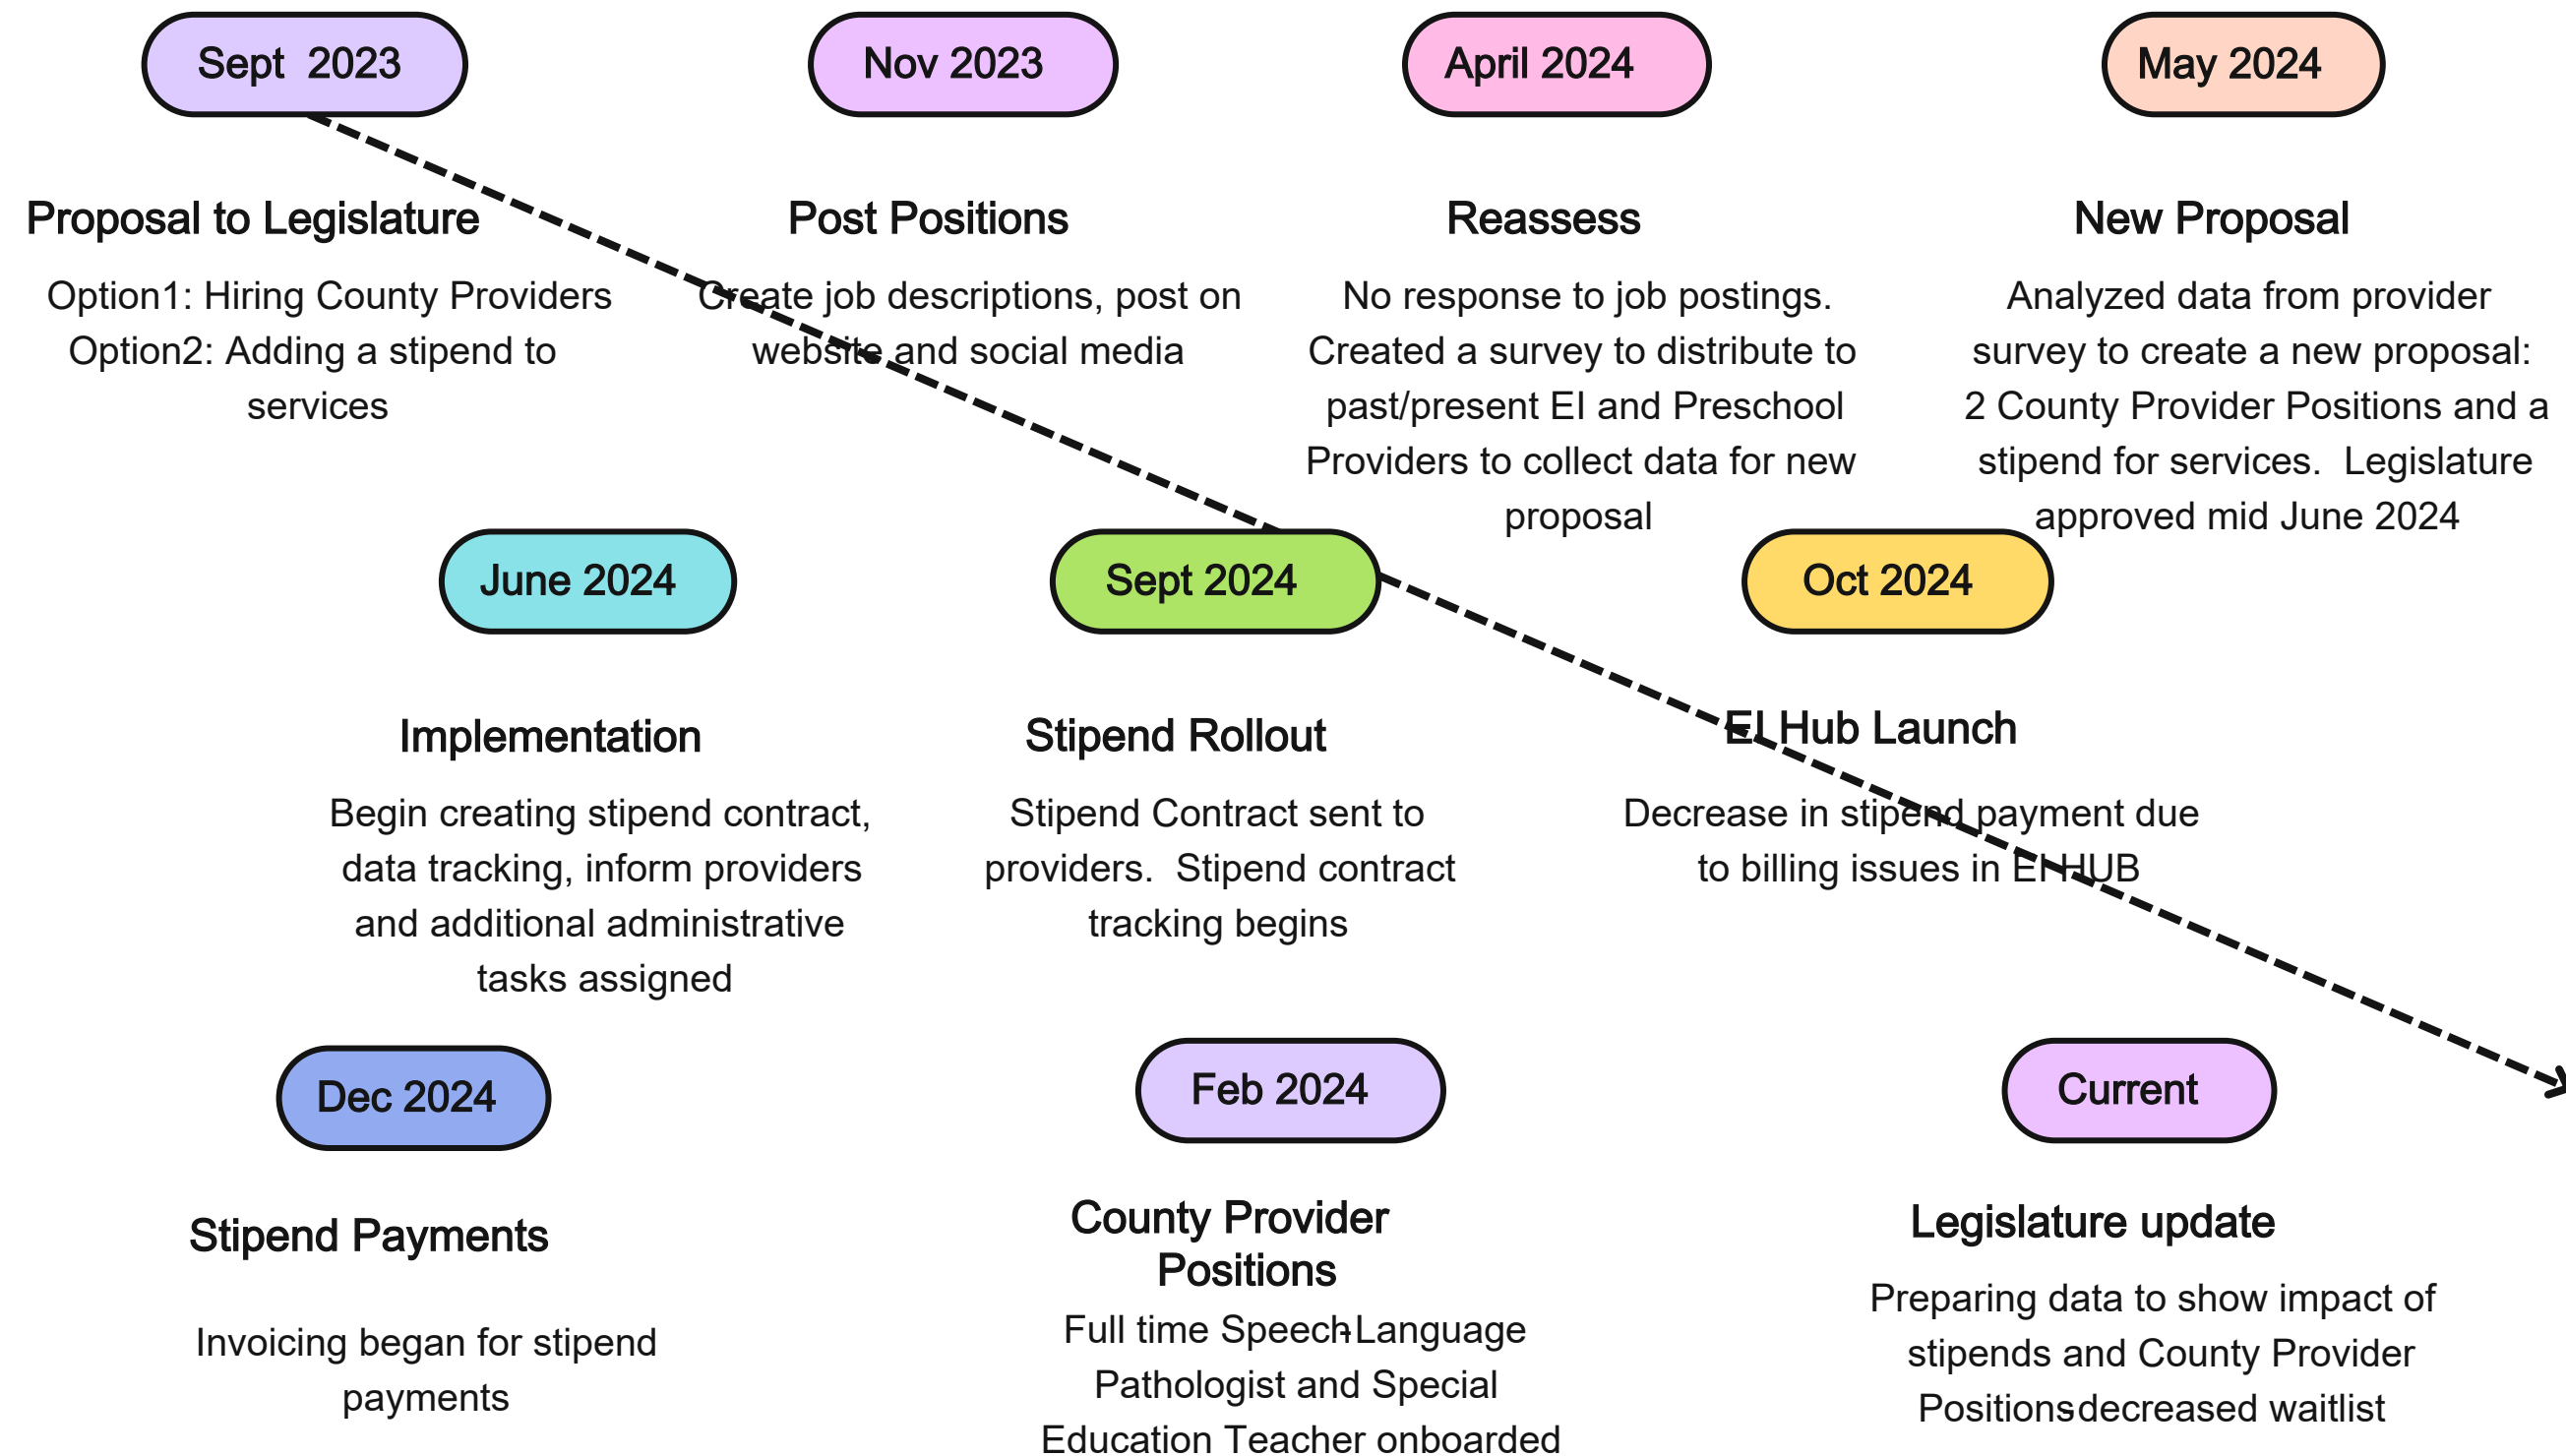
Sept 2023

Proposal to Legislature

Option1: Hiring County Providers Option2: Adding a stipend to services

Nov 2023

Post Positions

Create job descriptions, post on website and social media

April 2024

Reassess

No response to job postings. Created a survey to distribute to past/present EI and Preschool Providers to collect data for new proposal

May 2024

New Proposal

Analyzed data from provider survey to create a new proposal: 2 County Provider Positions and a stipend for services. Legislature approved mid June 2024

June 2024

Implementation

Begin creating stipend contract, data tracking, inform providers and additional administrative tasks assigned

Sept 2024

Stipend Rollout

Stipend Contract sent to providers. Stipend contract tracking begins

Oct 2024

EI Hub Launch

Decrease in stipend payment due to billing issues in EI HUB

Dec 2024

Stipend Payments

Invoicing began for stipend payments

Feb 2024

County Provider Positions

Full time Speech-Language Pathologist and Special Education Teacher onboarded

Current

Legislature update

Preparing data to show impact of stipends and County Provider Positions decreased waitlist